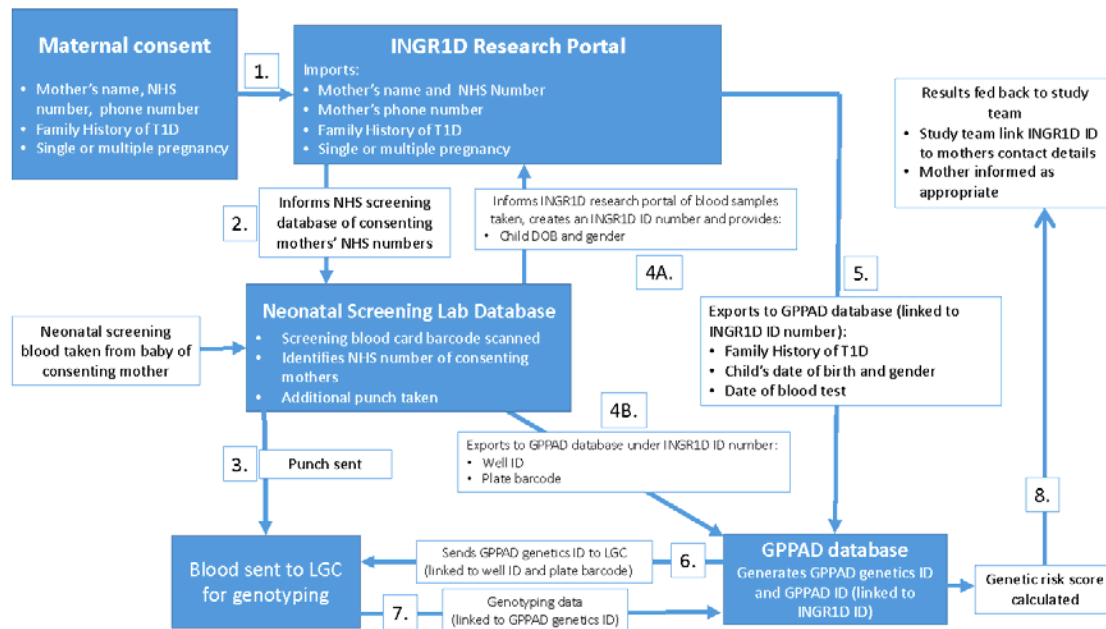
Maternal consent

- Mother's name, NHS number, phone number
- Family History of T1D
- Single or multiple pregnancy

1.

INGR1D Research Portal

Imports:
- Mother's name and NHS Number
- Mother's phone number
- Family History of T1D
- Single or multiple pregnancy

Results fed back to study team
- Study team link INGR1D ID to mothers contact details
- Mother informed as appropriate

2.

Informs NHS screening database of consenting mothers' NHS numbers

Informs INGR1D research portal of blood samples taken, creates an INGR1D ID number and provides:
- Child DOB and gender

4A.

5.

Neonatal screening blood taken from baby of consenting mother

Neonatal Screening Lab Database

- Screening blood card barcode scanned
- Identifies NHS number of consenting mothers
- Additional punch taken

Exports to GPPAD database (linked to INGR1D ID number):
- Family History of T1D
- Child's date of birth and gender
- Date of blood test

4B.

Exports to GPPAD database under INGR1D ID number:
- Well ID
- Plate barcode

3.

Punch sent

8.

Blood sent to LGC for genotyping

Sends GPPAD genetics ID to LGC (linked to well ID and plate barcode)

6.

GPPAD database

Generates GPPAD genetics ID and GPPAD ID (linked to INGR1D ID)

Genetic risk score calculated

7.

Genotyping data (linked to GPPAD genetics ID)